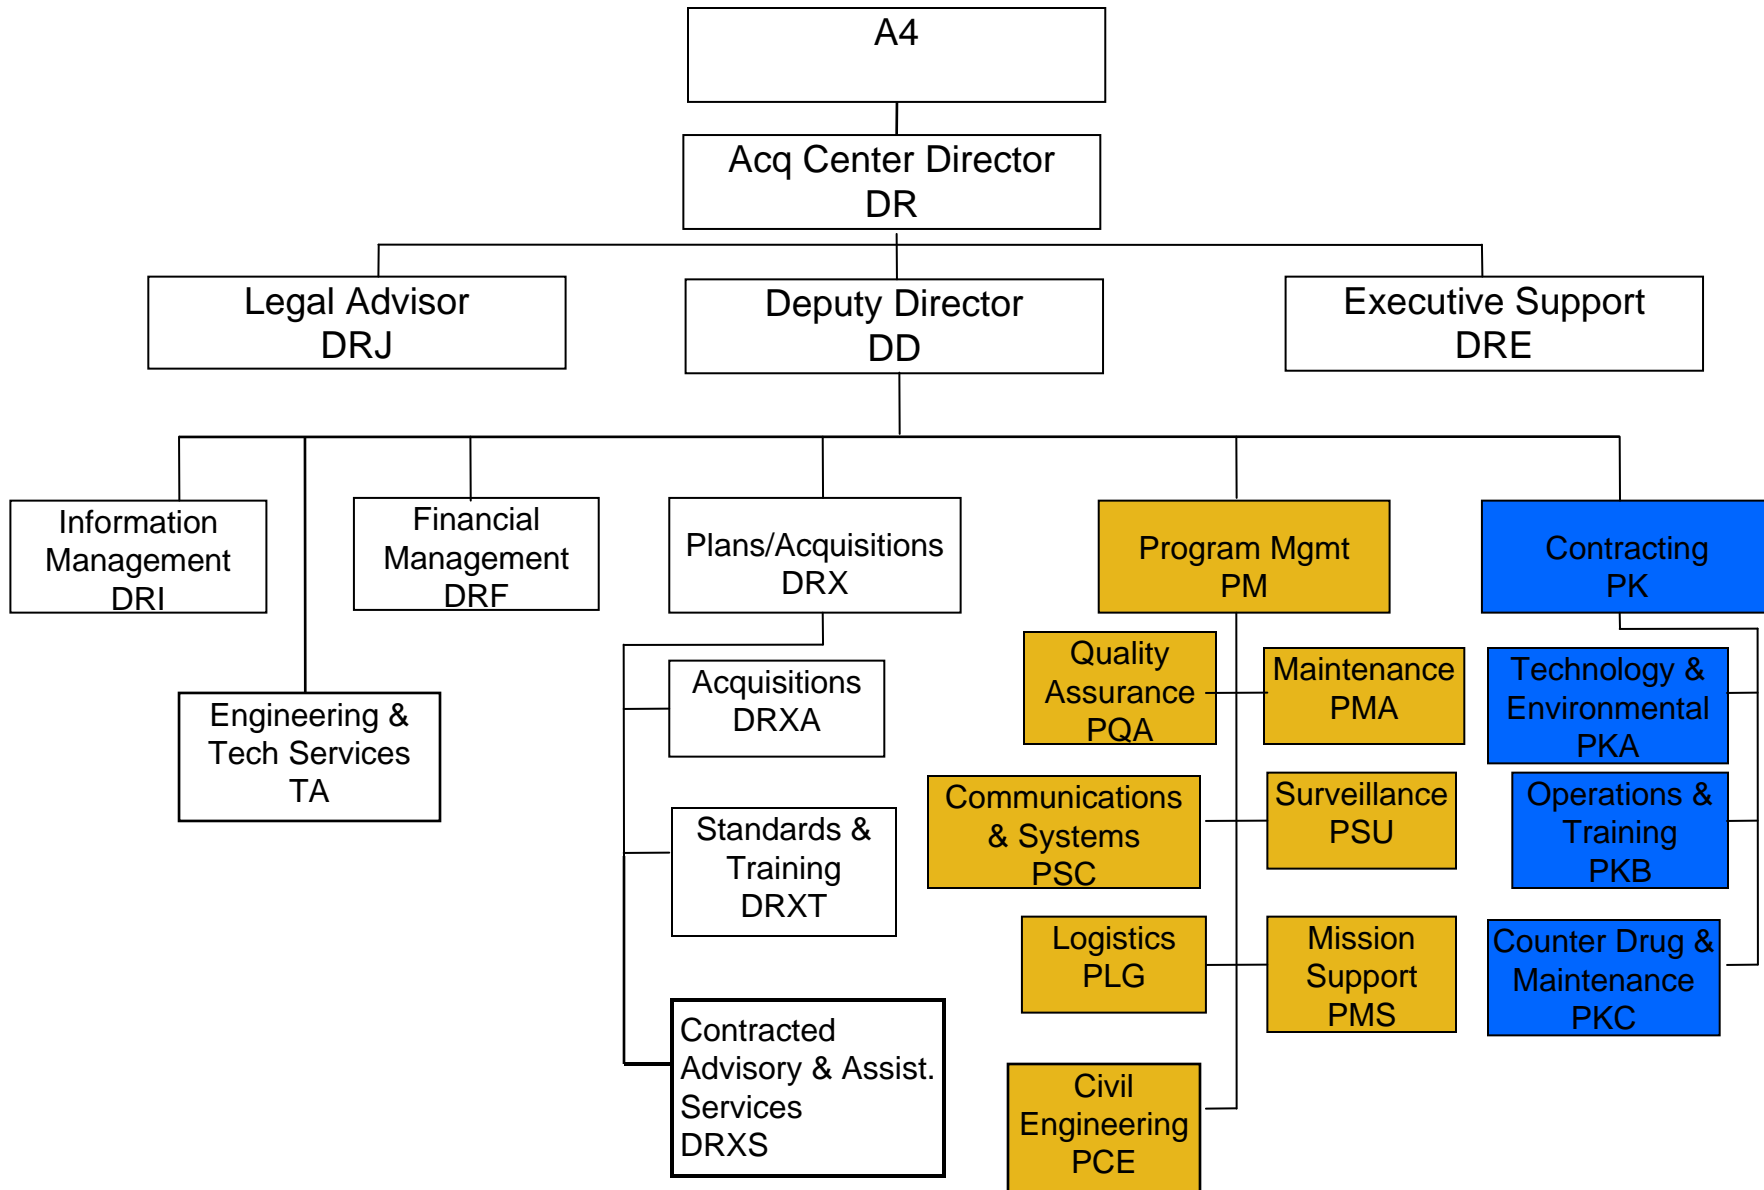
A4

Acq Center Director
DR

Legal Advisor
DRJ

Deputy Director
DD

Executive Support
DRE

Information Management
DRI

Financial Management
DRF

Plans/Acquisitions
DRX

Program Mgmt
PM

Contracting
PK

Engineering & Tech Services
TA

Acquisitions
DRXA

Standards & Training
DRXT

Contracted Advisory & Assist. Services
DRXS

Quality Assurance
PQA

Maintenance
PMA

Communications & Systems
PSC

Surveillance
PSU

Logistics
PLG

Mission Support
PMS

Civil Engineering
PCE

Technology & Environmental
PKA

Operations & Training
PKB

Counter Drug & Maintenance
PKC